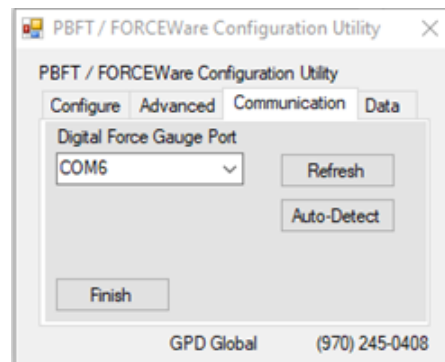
PBFT / FORCEWare Configuration Utility

PBFT / FORCEWare Configuration Utility

Configure Advanced Communication Data

Digital Force Gauge Port

COM6

Refresh

Auto-Detect

Finish

GPD Global (970) 245-0408